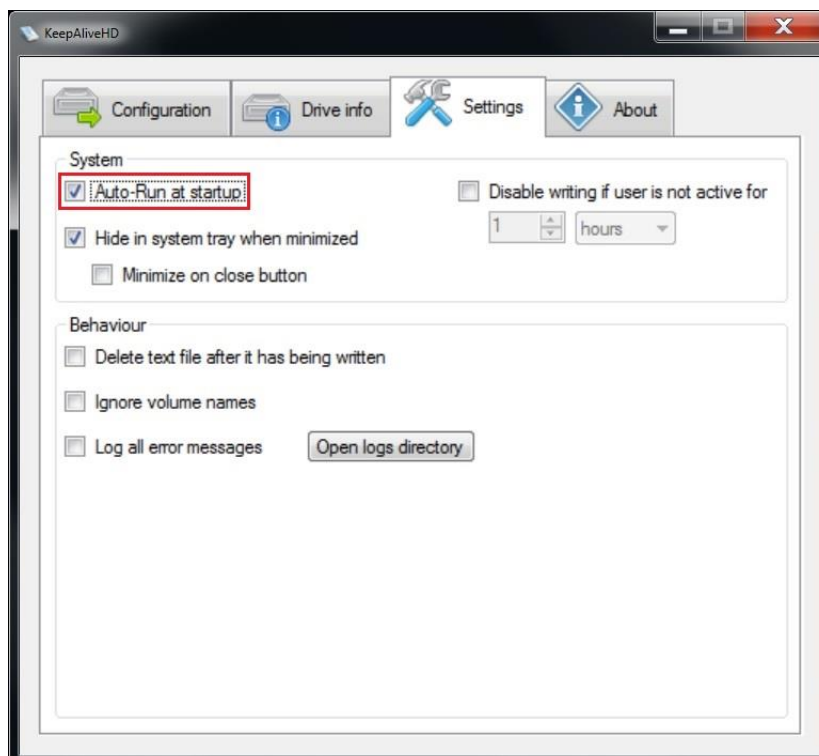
KeepAliveHD

Configuration
Drive info
Settings
About

System
Auto-Run at startup
Disable writing if user is not active for
1
hours
Hide in system tray when minimized
Minimize on close button

Behaviour
Delete text file after it has being written
Ignore volume names
Log all error messages
Open logs directory